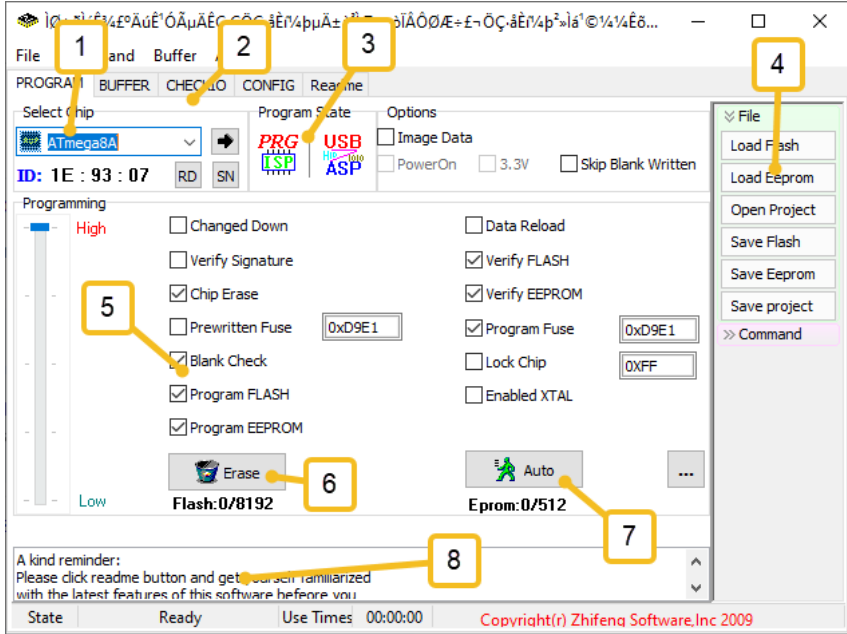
ÌØ»ðÌíÊ¼£ºÁúÊ¹ÓÃµÄÊÇ·ÖÇ·ÅÈí¼þµÄ±¾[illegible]ÎÂÔØ÷£¬ÖÇ·ÅÈí¼þ²»Ìá¹©¼¼Êõ...

File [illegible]and Buffer

PROGRAM BUFFER CHEC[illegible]O CONFIG Rea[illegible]e

1 2 3 4

Select Chip
ATmega8A
ID: 1E : 93 : 07 RD SN

Program State
PRG ISP USB ASP

Options
Image Data
PowerOn 3.3V Skip Blank Written

File
Load F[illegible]sh
Load Eeprom
Open Project
Save Flash
Save Eeprom
Save project
Command

Programming
High
Low

5

Changed Down
Verify Signature
Chip Erase
Prewritten Fuse 0xD9E1
Blank Check
Program FLASH
Program EEPROM

Data Reload
Verify FLASH
Verify EEPROM
Program Fuse 0xD9E1
Lock Chip 0xFF
Enabled XTAL

Erase 6
Flash:0/8192

Auto
Eprom:0/512
7
...

A kind reminder:
Please click readme button and get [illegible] familiarized with the latest features of this software beforee you

8

State Ready Use Times 00:00:00 Copyright(r) Zhifeng Software,Inc 2009